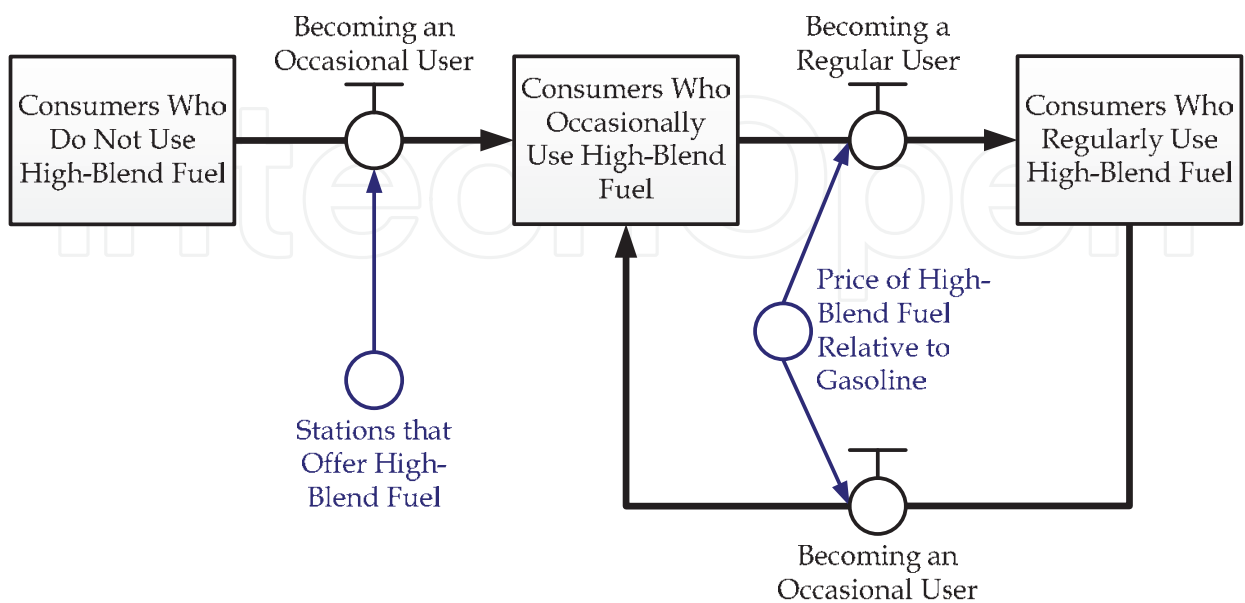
Becoming an Occasional User

Consumers Who Do Not Use High-Blend Fuel

Consumers Who Occasionally Use High-Blend Fuel

Becoming a Regular User

Consumers Who Regularly Use High-Blend Fuel

Price of High-Blend Fuel Relative to Gasoline

Stations that Offer High-Blend Fuel

Becoming an Occasional User

IntechOpen